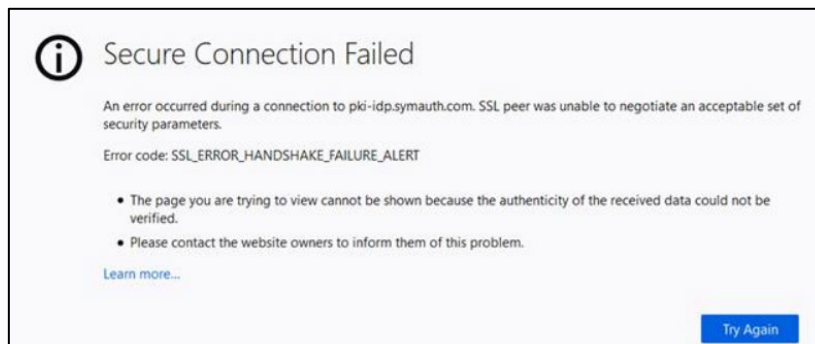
Secure Connection Failed

An error occurred during a connection to pki-idp.symauth.com. SSL peer was unable to negotiate an acceptable set of security parameters.

Error code: SSL_ERROR_HANDSHAKE_FAILURE_ALERT

• The page you are trying to view cannot be shown because the authenticity of the received data could not be verified.
• Please contact the website owners to inform them of this problem.

Learn more...

Try Again